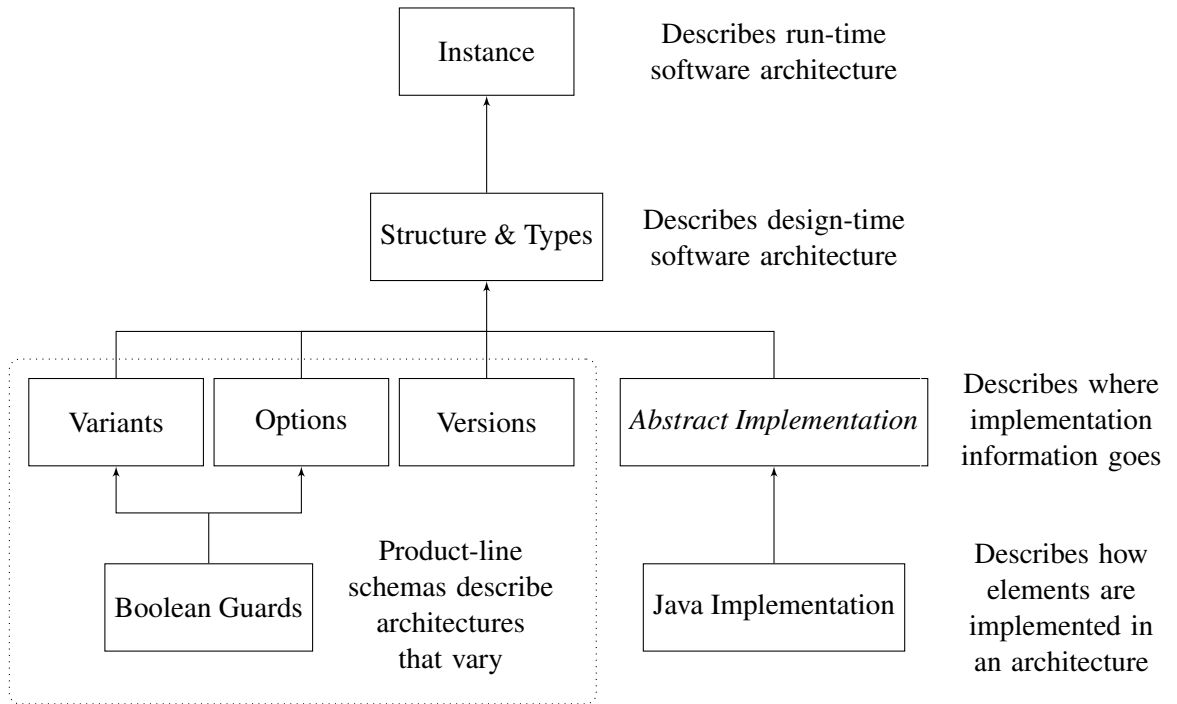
Instance

Describes run-time software architecture

Structure & Types

Describes design-time software architecture

Variants

Options

Versions

*Abstract Implementation*

Describes where implementation information goes

Boolean Guards

Product-line schemas describe architectures that vary

Java Implementation

Describes how elements are implemented in an architecture